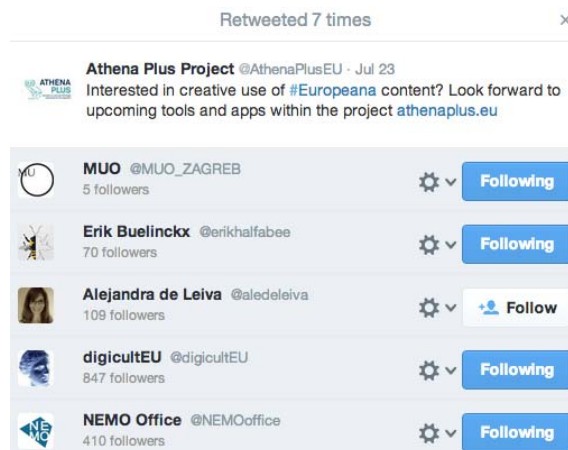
Retweeted 7 times

×

ATHENA PLUS

Athena Plus Project @AthenaPlusEU · Jul 23
Interested in creative use of #Europeana content? Look forward to upcoming tools and apps within the project athenaplus.eu

MU

MUO @MUO_ZAGREB
5 followers

Following

Erik Buelinckx @erikhalfabee
70 followers

Following

Alejandra de Leiva @aledeleiva
109 followers

Follow

digicultEU @digicultEU
847 followers

Following

NEMO

NEMO Office @NEMOoffice
410 followers

Following